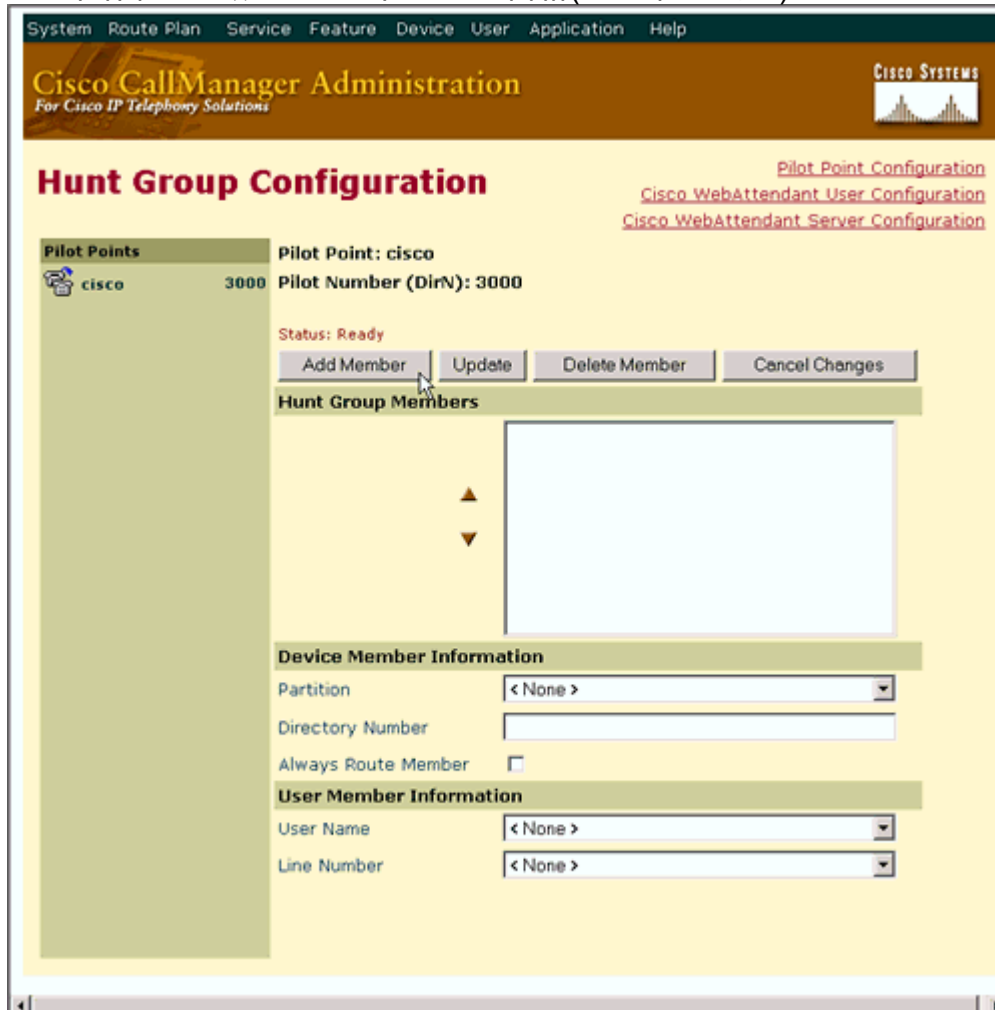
System Route Plan Service Feature Device User Application Help

Cisco CallManager Administration
For Cisco IP Telephony Solutions

Cisco Systems

Hunt Group Configuration

Pilot Point Configuration
Cisco WebAttendant User Configuration
Cisco WebAttendant Server Configuration

Pilot Points
cisco 3000

Pilot Point: cisco
Pilot Number (DirN): 3000

Status: Ready

Add Member Update Delete Member Cancel Changes

Hunt Group Members

Device Member Information
Partition < None >
Directory Number
Always Route Member

User Member Information
User Name < None >
Line Number < None >